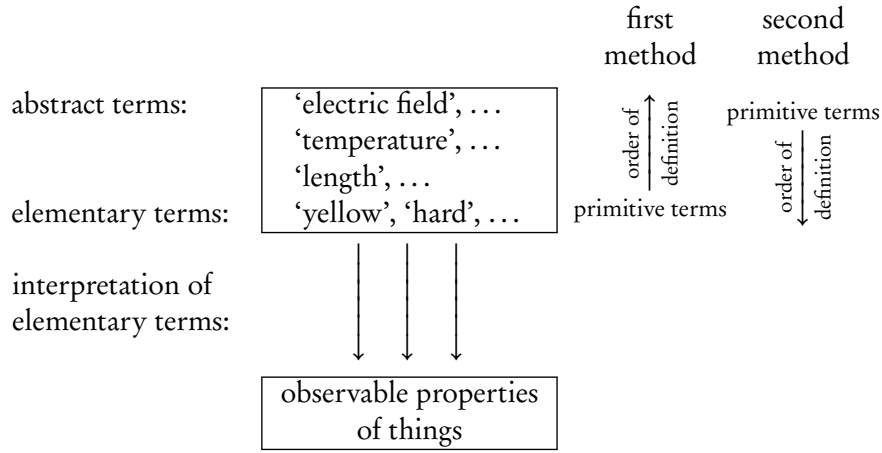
first method

second method

abstract terms:

‘electric field’, . . .
‘temperature’, . . .
‘length’, . . .
‘yellow’, ‘hard’, . . .

elementary terms:

order of definition

primitive terms

primitive terms

order of definition

interpretation of elementary terms:

observable properties of things